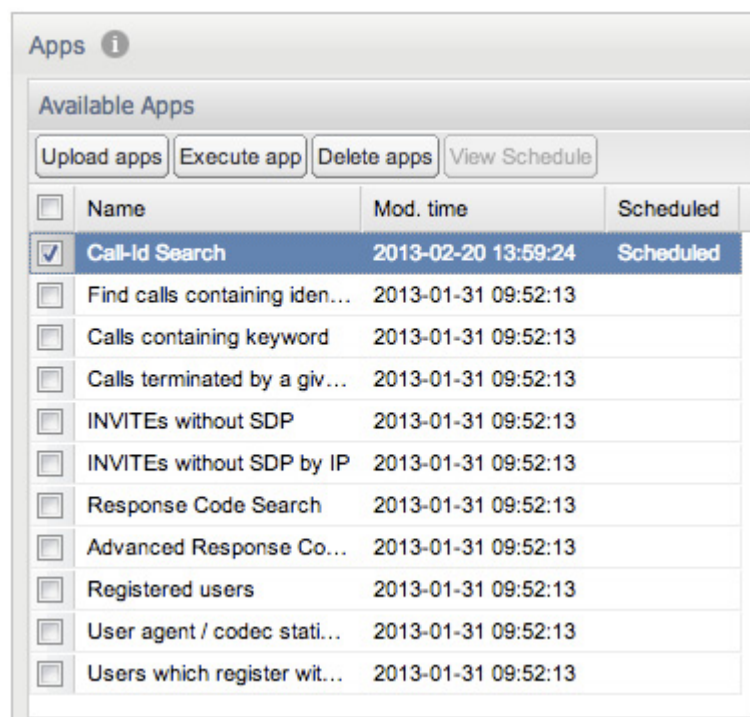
Apps

Available Apps

Upload apps | Execute app | Delete apps | View Schedule

| | Name | Mod. time | Scheduled |
|---|---|---|---|
| ☑ | Call-Id Search | 2013-02-20 13:59:24 | Scheduled |
| ☐ | Find calls containing iden... | 2013-01-31 09:52:13 | |
| ☐ | Calls containing keyword | 2013-01-31 09:52:13 | |
| ☐ | Calls terminated by a giv... | 2013-01-31 09:52:13 | |
| ☐ | INVITEs without SDP | 2013-01-31 09:52:13 | |
| ☐ | INVITEs without SDP by IP | 2013-01-31 09:52:13 | |
| ☐ | Response Code Search | 2013-01-31 09:52:13 | |
| ☐ | Advanced Response Co... | 2013-01-31 09:52:13 | |
| ☐ | Registered users | 2013-01-31 09:52:13 | |
| ☐ | User agent / codec stati... | 2013-01-31 09:52:13 | |
| ☐ | Users which register wit... | 2013-01-31 09:52:13 | |